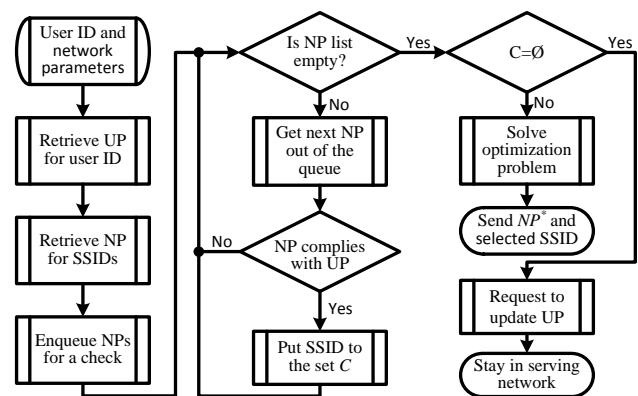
User ID and network parameters

Retrieve UP for user ID

Retrieve NP for SSIDs

Enqueue NPs for a check

Is NP list empty?

Yes

No

Get next NP out of the queue

NP complies with UP

No

Yes

Put SSID to the set $C$

$C=\emptyset$

Yes

No

Solve optimization problem

Send $NP^*$ and selected SSID

Request to update UP

Stay in serving network